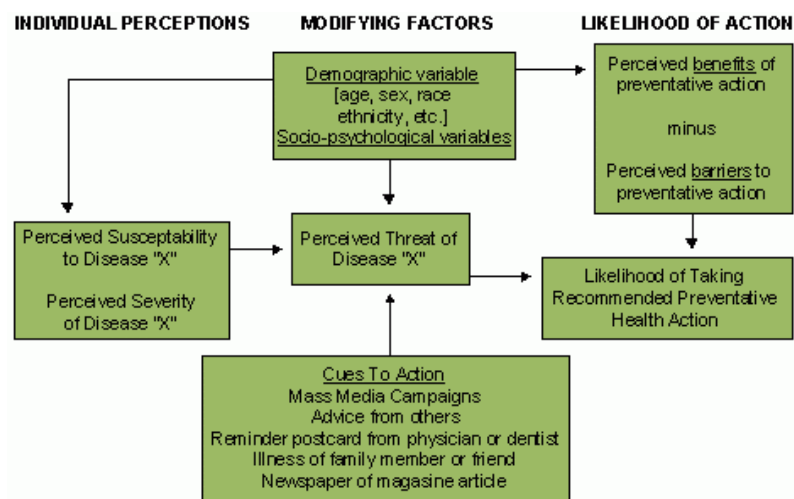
INDIVIDUAL PERCEPTIONS

MODIFYING FACTORS

LIKELIHOOD OF ACTION

Demographic variable
[age, sex, race ethnicity, etc.]
Socio-psychological variables

Perceived benefits of preventative action

minus

Perceived barriers to preventative action

Perceived Susceptability to Disease "X"

Perceived Severity of Disease "X"

Perceived Threat of Disease "X"

Likelihood of Taking Recommended Preventative Health Action

Cues To Action
Mass Media Campaigns
Advice from others
Reminder postcard from physician or dentist
Illness of family member or friend
Newspaper of magasine article